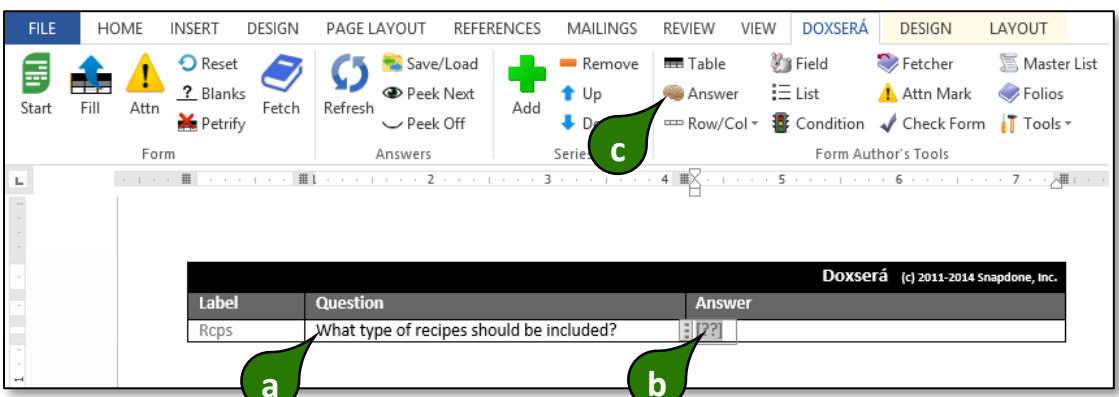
FILE HOME INSERT DESIGN PAGE LAYOUT REFERENCES MAILINGS REVIEW VIEW DOXSERÁ DESIGN LAYOUT

Start Fill Attn Reset ? Blanks Petrify Fetch
Form

Refresh Save/Load Peek Next Peek Off
Answers

Add Remove Up De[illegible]
Serie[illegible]

Table Answer Row/Col Field List Condition Fetcher Attn Mark Check Form Master List Folios Tools
Form Author's Tools

c

1 2 3 4 5 6 7

| Doxserá (c) 2011-2014 Snapdone, Inc. | | |
|---|---|---|
| Label | Question | Answer |
| Rcps | What type of recipes should be included? | [??] |

a

b